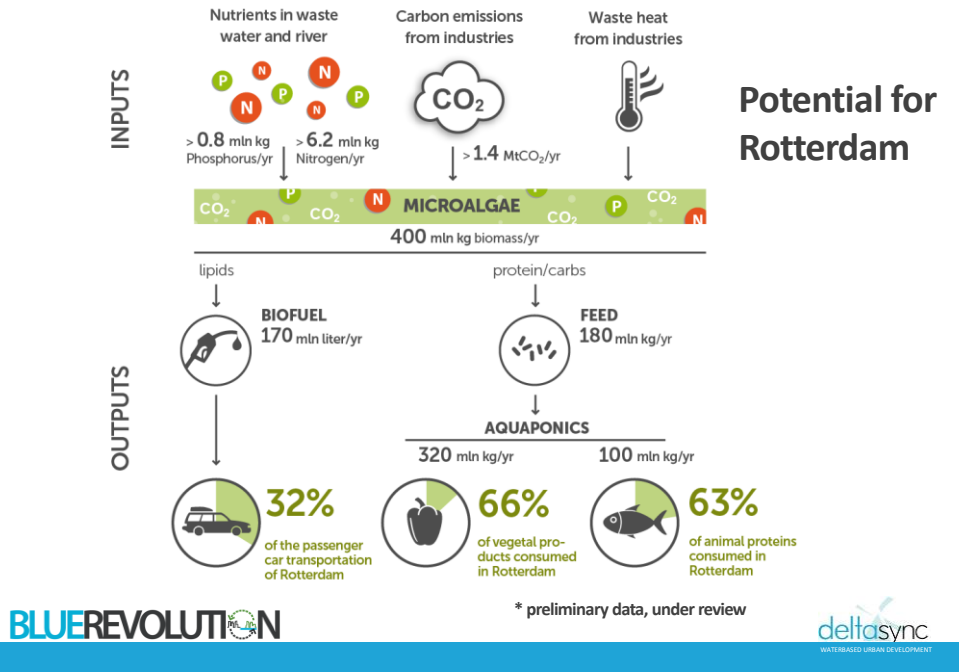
INPUTS

Nutrients in waste water and river

P N N P N P N

> 0.8 mln kg Phosphorus/yr

> 6.2 mln kg Nitrogen/yr

Carbon emissions from industries

$CO_2$

> 1.4 Mt$CO_2$/yr

Waste heat from industries

Potential for Rotterdam

$CO_2$ N $CO_2$ N MICROALGAE P $CO_2$ P $CO_2$ N

400 mln kg biomass/yr

OUTPUTS

lipids

BIOFUEL
170 mln liter/yr

protein/carbs

FEED
180 mln kg/yr

AQUAPONICS

320 mln kg/yr

100 mln kg/yr

32%
of the passenger car transportation of Rotterdam

66%
of vegetal products consumed in Rotterdam

63%
of animal proteins consumed in Rotterdam

BLUEREVOLUTION

* preliminary data, under review

deltasync
WATERBASED URBAN DEVELOPMENT